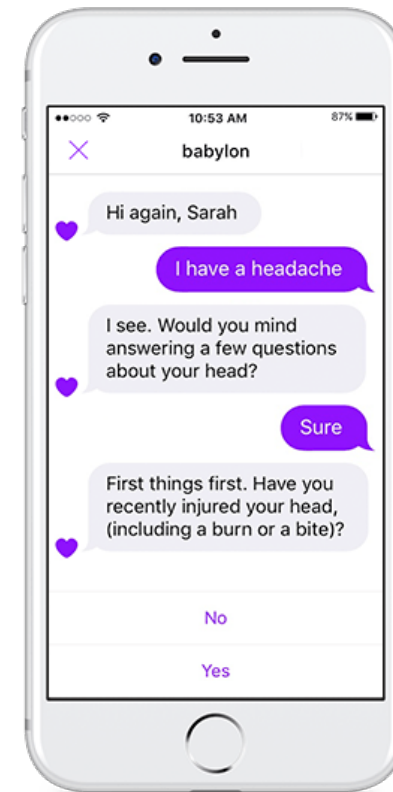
10:53 AM
87%

babylon

Hi again, Sarah

I have a headache

I see. Would you mind answering a few questions about your head?

Sure

First things first. Have you recently injured your head, (including a burn or a bite)?

No

Yes